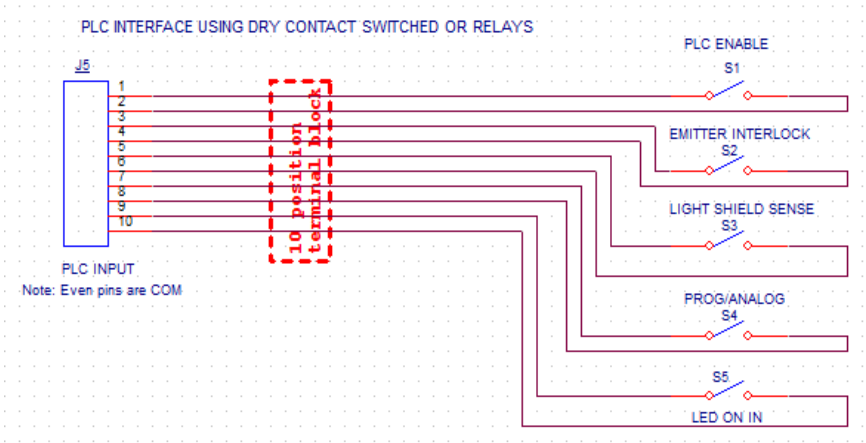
PLC INTERFACE USING DRY CONTACT SWITCHED OR RELAYS

J5

1
2
3
4
5
6
7
8
9
10

10 position terminal block

PLC INPUT
Note: Even pins are COM

PLC ENABLE
S1

EMITTER INTERLOCK
S2

LIGHT SHIELD SENSE
S3

PROG/ANALOG
S4

S5
LED ON IN